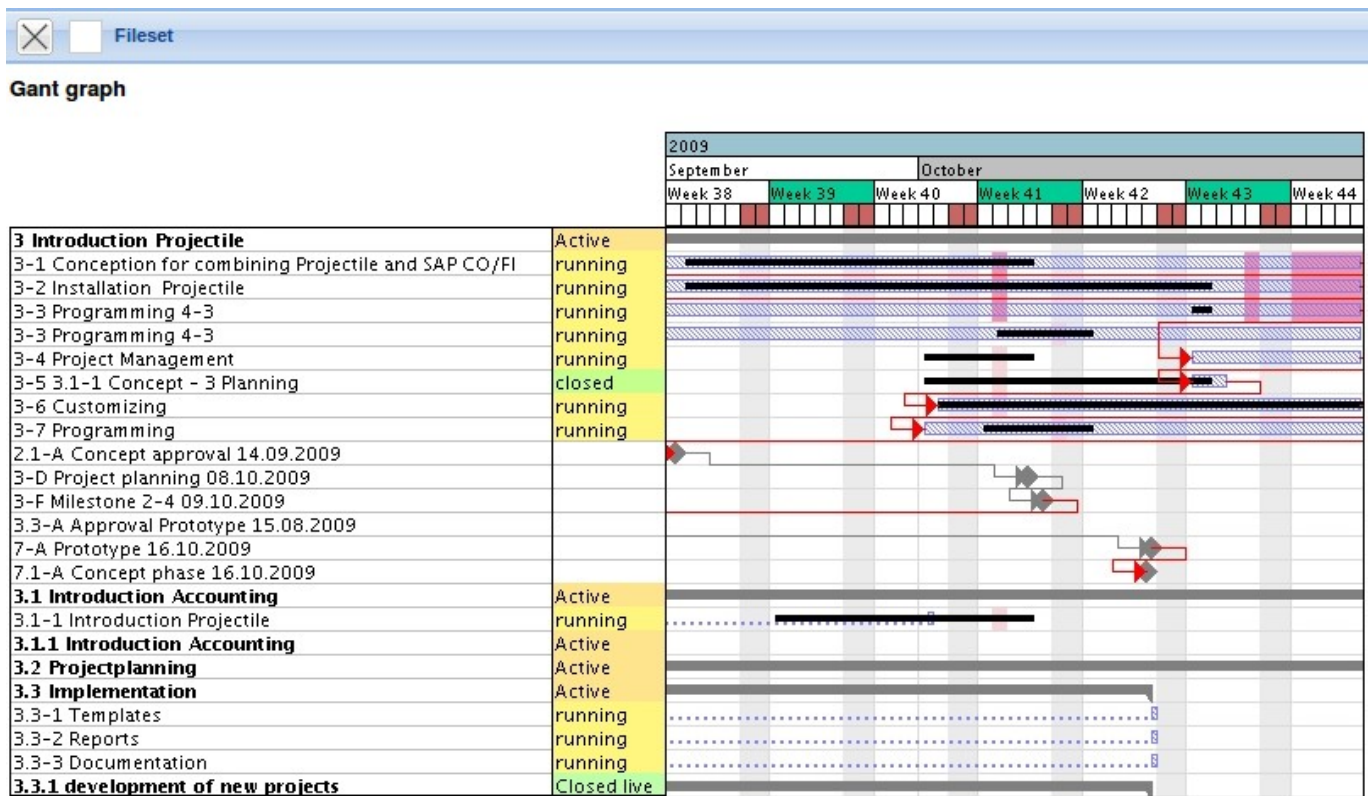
Fileset

Gant graph

| | |
|---|---|
| 3 Introduction Projectile | Active |
| 3-1 Conception for combining Projectile and SAP CO/FI | running |
| 3-2 Installation Projectile | running |
| 3-3 Programming 4-3 | running |
| 3-3 Programming 4-3 | running |
| 3-4 Project Management | running |
| 3-5 3.1-1 Concept - 3 Planning | closed |
| 3-6 Customizing | running |
| 3-7 Programming | running |
| 2.1-A Concept approval 14.09.2009 | |
| 3-D Project planning 08.10.2009 | |
| 3-F Milestone 2-4 09.10.2009 | |
| 3.3-A Approval Prototype 15.08.2009 | |
| 7-A Prototype 16.10.2009 | |
| 7.1-A Concept phase 16.10.2009 | |
| 3.1 Introduction Accounting | Active |
| 3.1-1 Introduction Projectile | running |
| 3.1.1 Introduction Accounting | Active |
| 3.2 Projectplanning | Active |
| 3.3 Implementation | Active |
| 3.3-1 Templates | running |
| 3.3-2 Reports | running |
| 3.3-3 Documentation | running |
| 3.3.1 development of new projects | Closed live |

2009
September October
Week 38 Week 39 Week 40 Week 41 Week 42 Week 43 Week 44